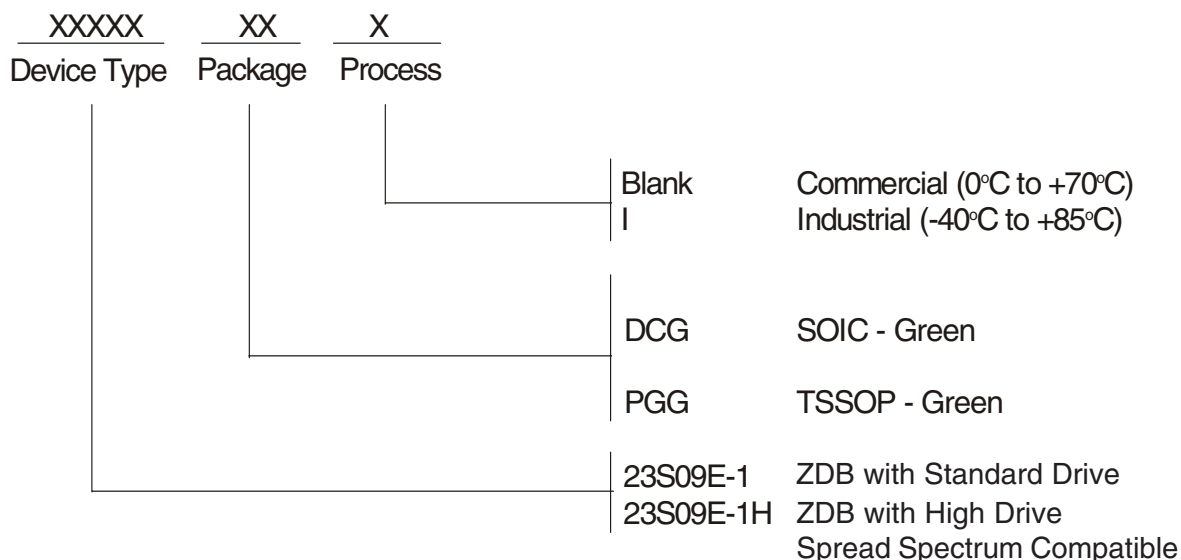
XXXXX XX X
Device Type Package Process

Blank Commercial (0°C to +70°C)
I Industrial (-40°C to +85°C)

DCG SOIC - Green

PGG TSSOP - Green

23S09E-1 ZDB with Standard Drive
23S09E-1H ZDB with High Drive
Spread Spectrum Compatible